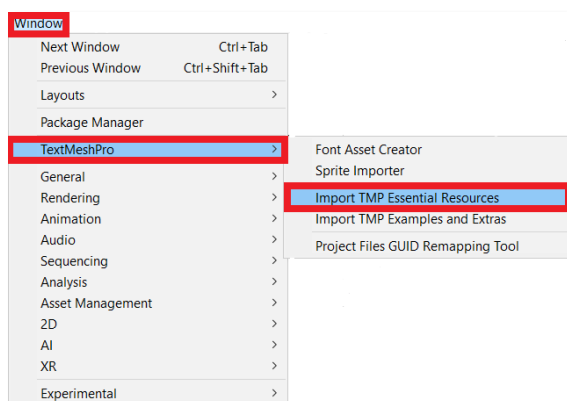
Window

Next Window Ctrl+Tab
Previous Window Ctrl+Shift+Tab

Layouts >

Package Manager

TextMeshPro >

General >
Rendering >
Animation >
Audio >
Sequencing >
Analysis >
Asset Management >
2D >
AI >
XR >

Experimental >

Font Asset Creator
Sprite Importer

Import TMP Essential Resources
Import TMP Examples and Extras

Project Files GUID Remapping Tool